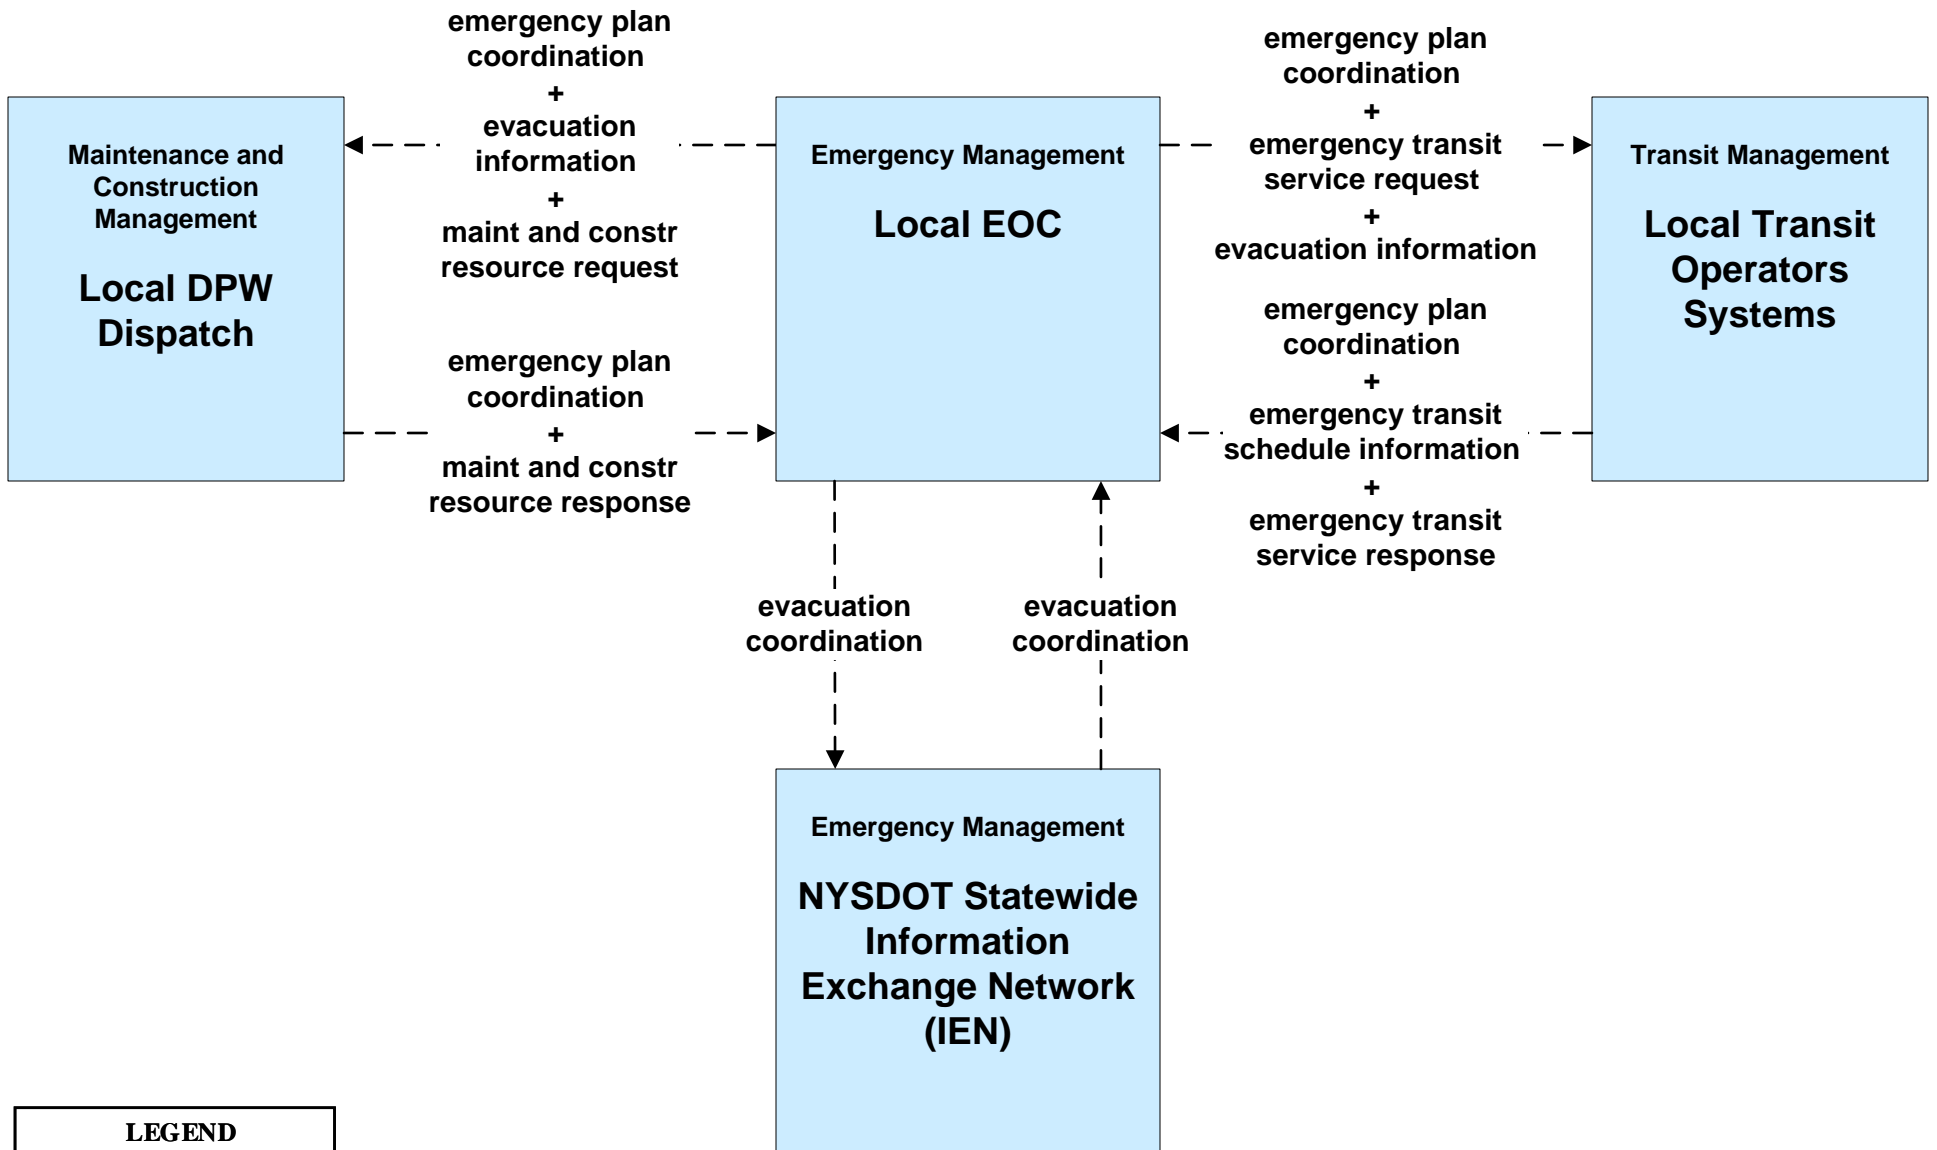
Maintenance and Construction Management

Local DPW Dispatch

emergency plan coordination
+
evacuation information
+
maint and constr resource request

emergency plan coordination
+
maint and constr resource response

Emergency Management

Local EOC

emergency plan coordination
+
emergency transit service request
+
evacuation information

emergency plan coordination
+
emergency transit schedule information
+
emergency transit service response

Transit Management

Local Transit Operators Systems

evacuation coordination

evacuation coordination

Emergency Management

NYSDOT Statewide Information Exchange Network (IEN)

LEGEND